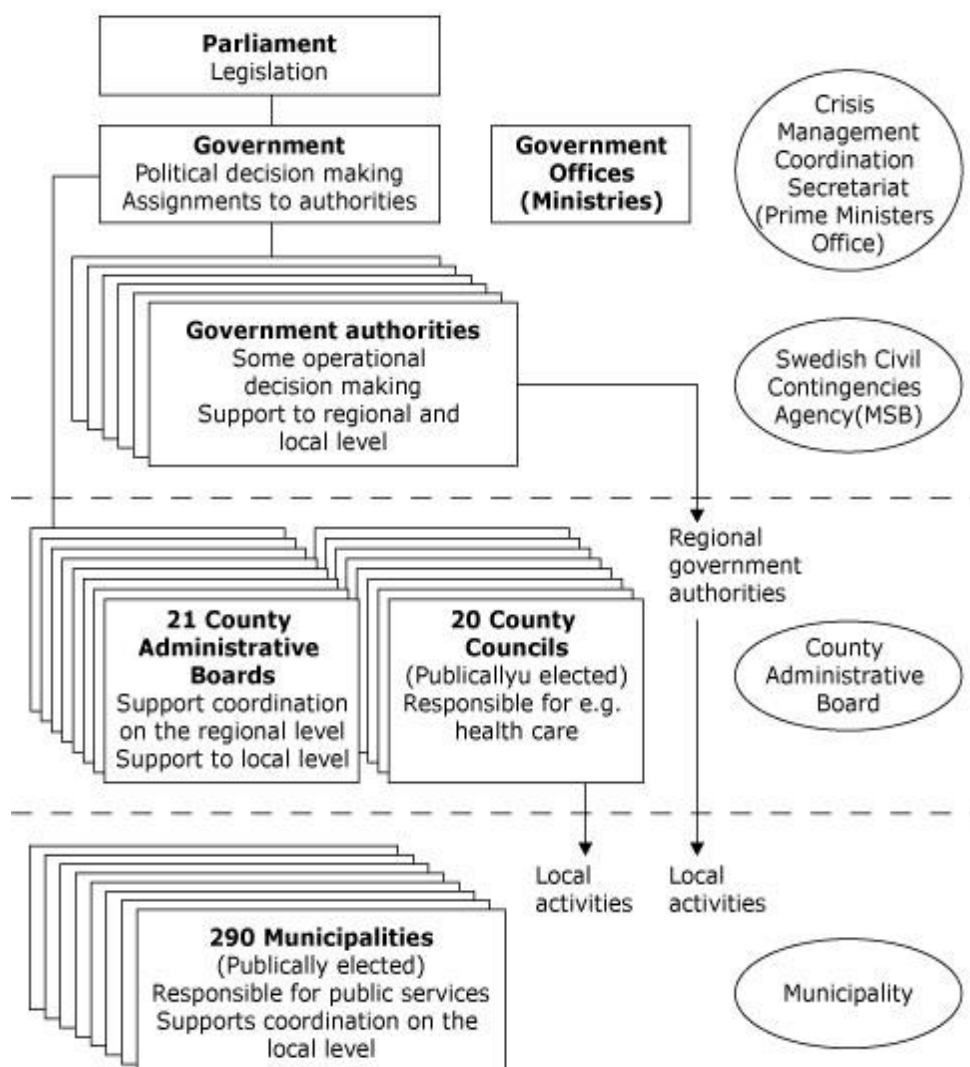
**Parliament**
Legislation

**Government**
Political decision making
Assignments to authorities

**Government Offices (Ministries)**

Crisis Management Coordination Secretariat (Prime Ministers Office)

**Government authorities**
Some operational decision making
Support to regional and local level

Swedish Civil Contingencies Agency(MSB)

Regional government authorities

**21 County Administrative Boards**
Support coordination on the regional level
Support to local level

**20 County Councils**
(Publicallyu elected)
Responsible for e.g. health care

County Administrative Board

Local activities

Local activities

**290 Municipalities**
(Publically elected)
Responsible for public services
Supports coordination on the local level

Municipality